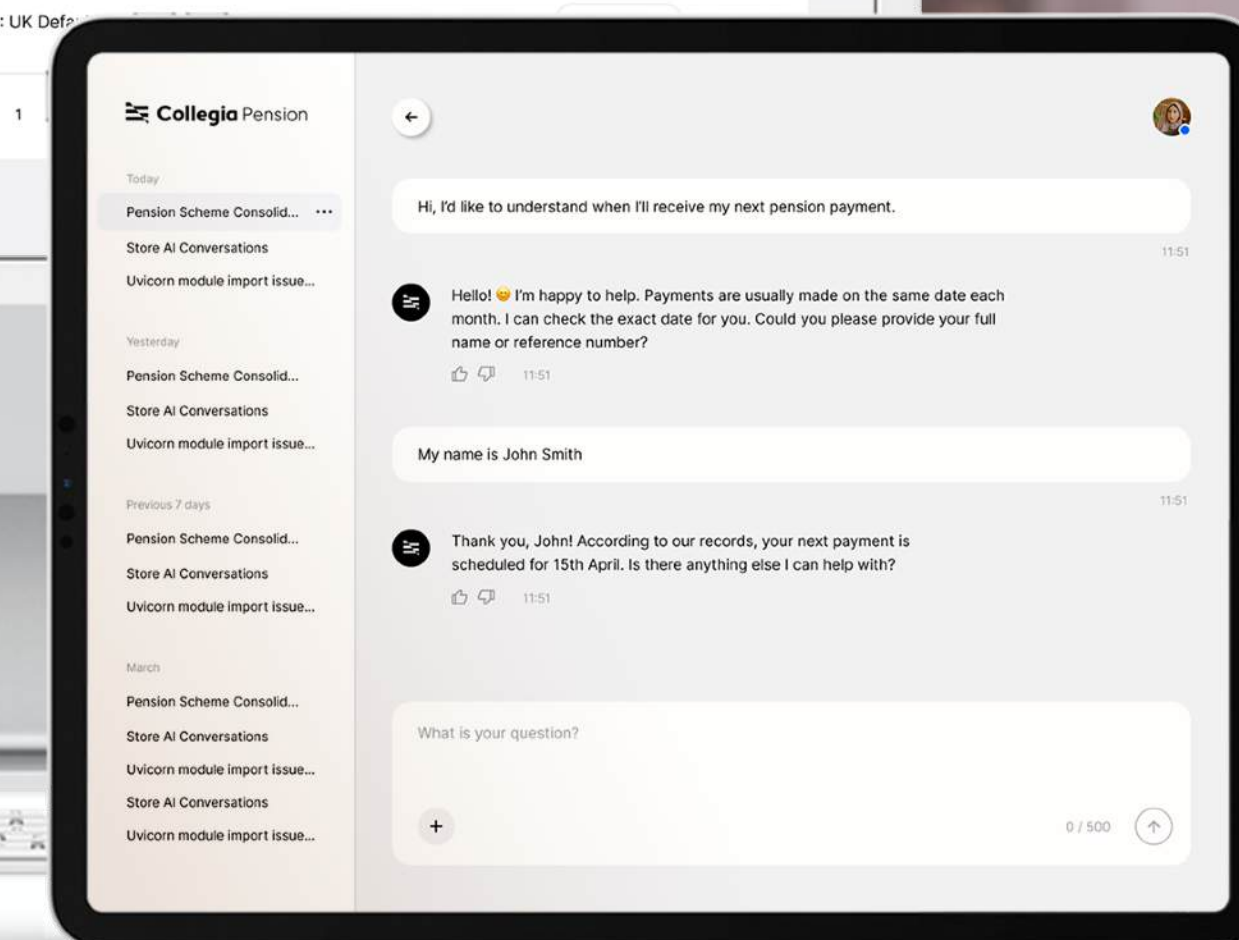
: UK Defa

1

Collegia Pension

Today

Pension Scheme Consolid... ···

Store AI Conversations

Uvicorn module import issue...

Yesterday

Pension Scheme Consolid...

Store AI Conversations

Uvicorn module import issue...

Previous 7 days

Pension Scheme Consolid...

Store AI Conversations

Uvicorn module import issue...

March

Pension Scheme Consolid...

Store AI Conversations

Uvicorn module import issue...

Store AI Conversations

Uvicorn module import issue...

←

Hi, I'd like to understand when I'll receive my next pension payment.

11:51

Hello! 😊 I'm happy to help. Payments are usually made on the same date each month. I can check the exact date for you. Could you please provide your full name or reference number?

11:51

My name is John Smith

11:51

Thank you, John! According to our records, your next payment is scheduled for 15th April. Is there anything else I can help with?

11:51

What is your question?

+

0 / 500